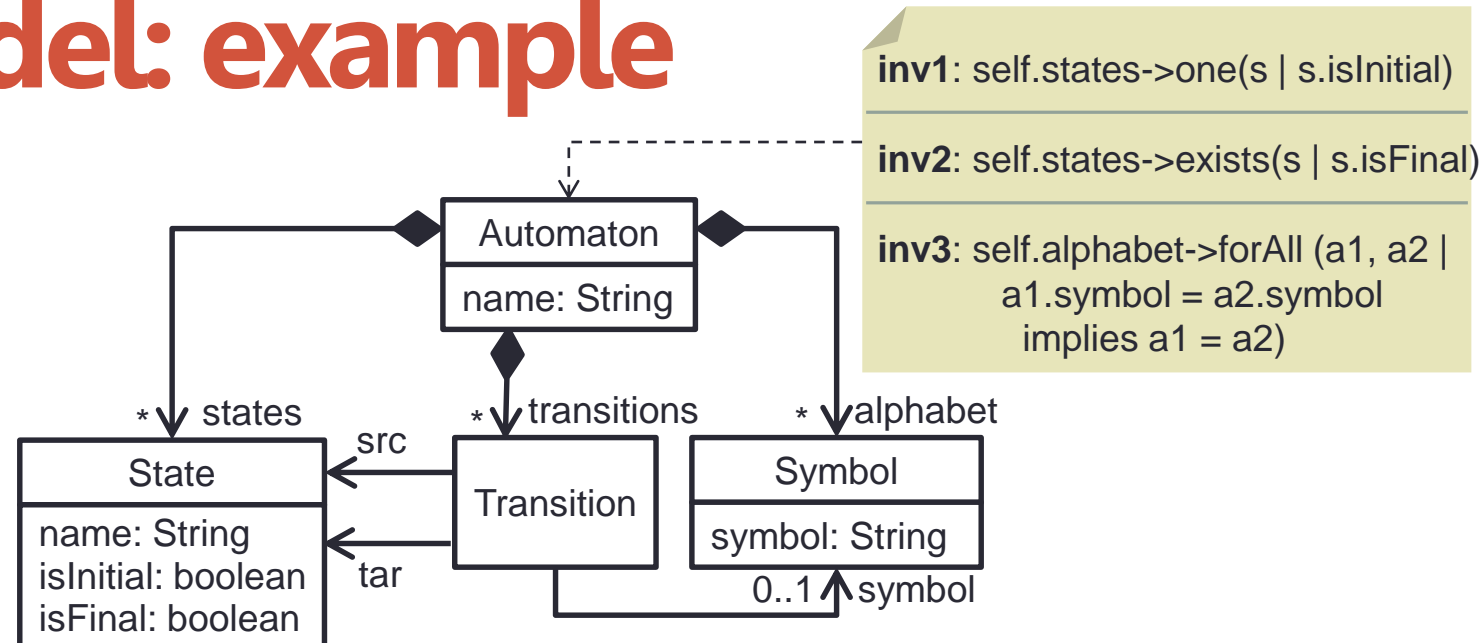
del: example

inv1: self.states->one(s | s.isInitial)

inv2: self.states->exists(s | s.isFinal)

inv3: self.alphabet->forAll (a1, a2 | a1.symbol = a2.symbol implies a1 = a2)

Automaton
name: String

* states
* transitions
* alphabet

src
tar

State
name: String
isInitial: boolean
isFinal: boolean

Transition

Symbol
symbol: String

0..1 symbol